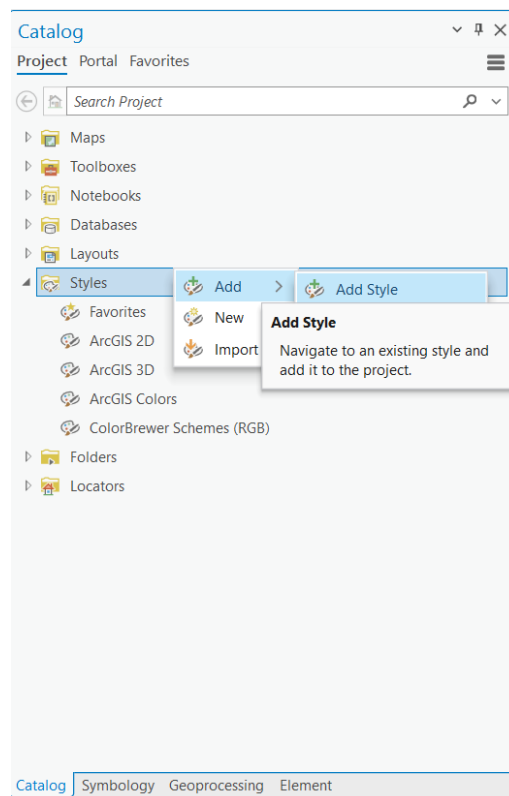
Catalog

Project Portal Favorites

Search Project

Maps
Toolboxes
Notebooks
Databases
Layouts
Styles
Favorites
ArcGIS 2D
ArcGIS 3D
ArcGIS Colors
ColorBrewer Schemes (RGB)
Folders
Locators

Add
New
Import

Add Style

Add Style
Navigate to an existing style and add it to the project.

Catalog Symbology Geoprocessing Element